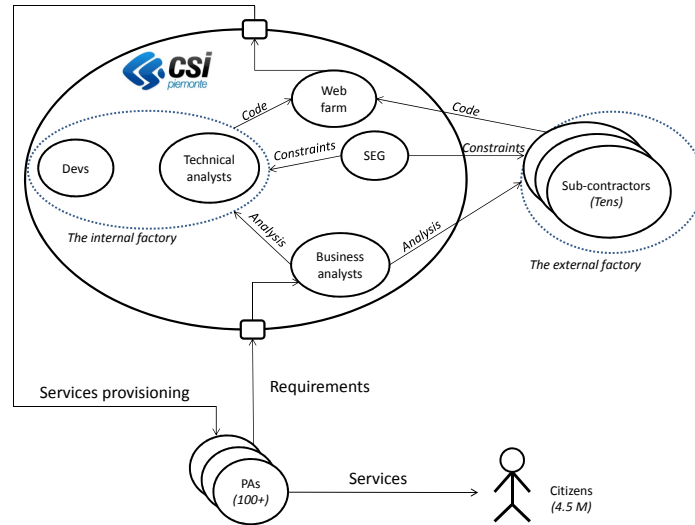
csi piemonte

Web farm

Code

Code

Devs

Technical analysts

Constraints

SEG

Constraints

Sub-contractors (Tens)

The internal factory

Analysis

Business analysts

Analysis

The external factory

Services provisioning

Requirements

PAs (100+)

Services

Citizens (4.5 M)